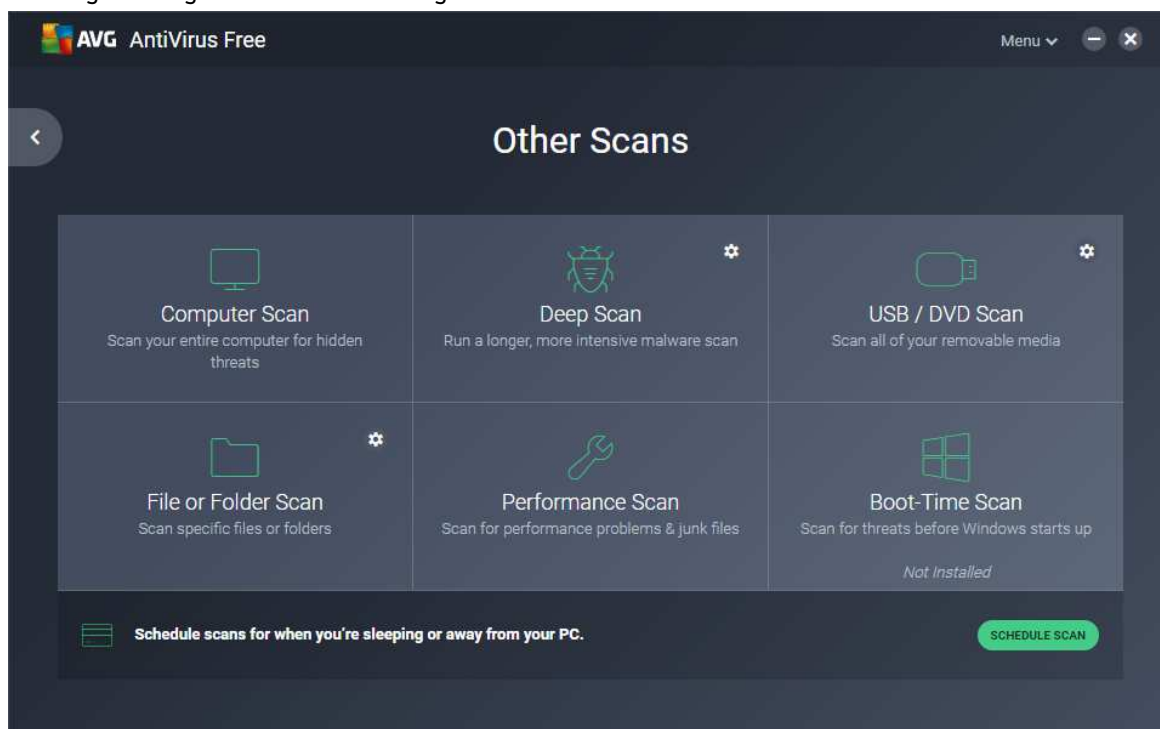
AVG AntiVirus Free

Menu

Other Scans

Computer Scan
Scan your entire computer for hidden threats

Deep Scan
Run a longer, more intensive malware scan

USB / DVD Scan
Scan all of your removable media

File or Folder Scan
Scan specific files or folders

Performance Scan
Scan for performance problems & junk files

Boot-Time Scan
Scan for threats before Windows starts up

Not Installed

Schedule scans for when you're sleeping or away from your PC.

SCHEDULE SCAN